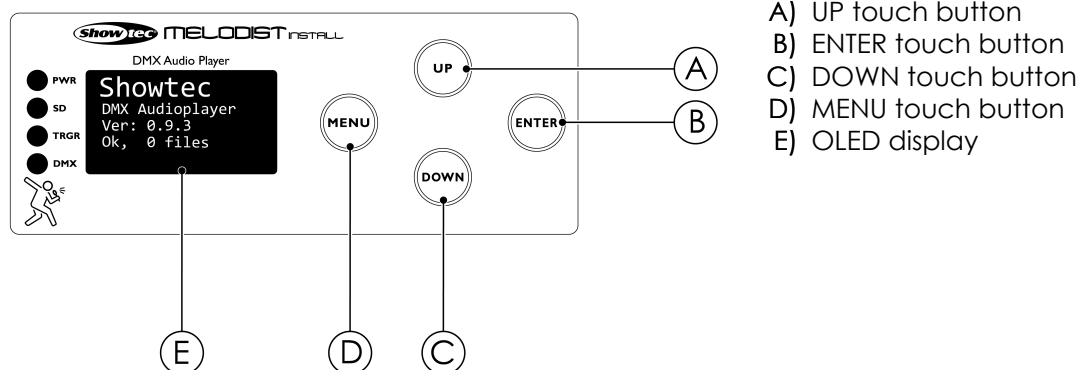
Showtec MELODIST INSTALL
DMX Audio Player

PWR
SD
TRGR
DMX

Showtec
DMX Audioplayer
Ver: 0.9.3
Ok, 0 files

UP
MENU
ENTER
DOWN

A
B
C
D
E

A) UP touch button
B) ENTER touch button
C) DOWN touch button
D) MENU touch button
E) OLED display